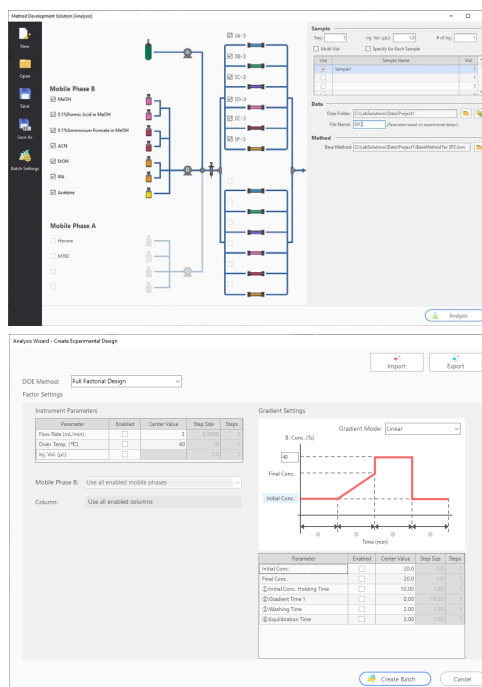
Method Development Solution [Analysis]

New

Open

Save

Save As

Batch Settings

Mobile Phase B

MeOH

0.1%Formic Acid in MeOH

0.1%Ammonium Formate in MeOH

ACN

EtOH

IPA

Acetone

Mobile Phase A

Hexane

MTBE

IA-3

IB-3

IC-3

ID-3

IE-3

IF-3

Sample

Tray: 1

Inj. Vol. (µL): 1.0

# of Inj.: 1

Multi Vial

Specify For Each Sample

| Use | Sample Name | Vial |
|---|---|---|
| ✓ | Sample1 | 1 |
| | | 1 |
| | | 1 |
| | | 1 |

Data

Data Folder: C:\LabSolutions\Data\Project1

File Name: SFC (Filename based on experimental design)

Method

Base Method: C:\LabSolutions\Data\Project1\BaseMethod for SFC.lcm

Analysis

Analysis Wizard - Create Experimental Design

Import

Export

DOE Method: Full Factorial Design

Factor Settings

Instrument Parameters

| Parameter | Enabled | Center Value | Step Size | Steps |
|---|---|---|---|---|
| Flow Rate (mL/min) | | 3 | 0.1000 | 3 |
| Oven Temp. (°C) | | 40 | 10 | 3 |
| Inj. Vol. (µL) | | | 5.0 | 3 |

Mobile Phase B: Use all enabled mobile phases

Column: Use all enabled columns

Gradient Settings

Gradient Mode: Linear

B. Conc. (%)

40

Final Conc.

Initial Conc.

Time (min)

① ② ③ ④

| Parameter | Enabled | Center Value | Step Size | Steps |
|---|---|---|---|---|
| Initial Conc. | | 20.0 | 5.0 | 3 |
| Final Conc. | | 20.0 | 5.0 | 3 |
| ①Initial Conc. Holding Time | | 10.00 | 1.00 | 3 |
| ②Gradient Time 1 | | 0.00 | 10.00 | 3 |
| ③Washing Time | | 2.00 | 1.00 | 3 |
| ④Equilibration Time | | 3.00 | 1.00 | 3 |

Create Batch

Cancel